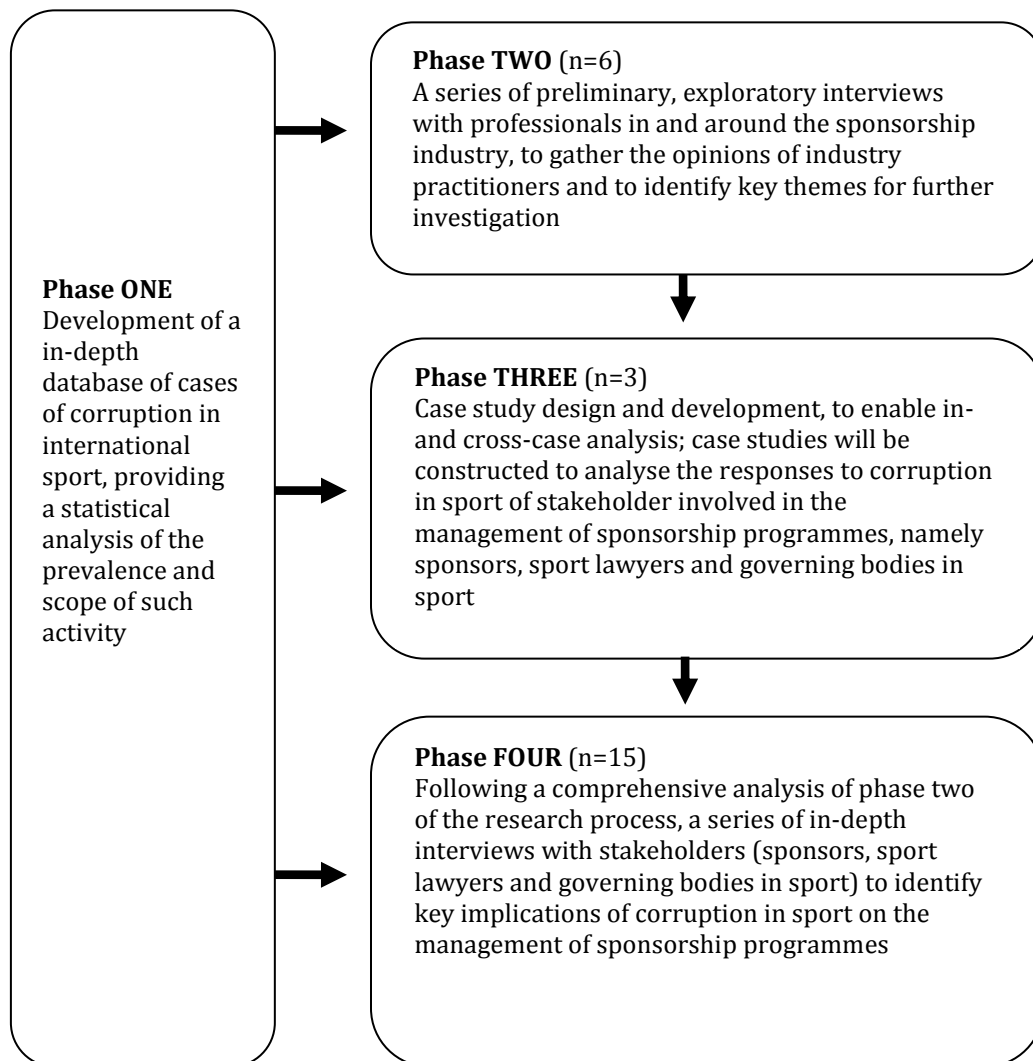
**Phase ONE**
Development of a in-depth database of cases of corruption in international sport, providing a statistical analysis of the prevalence and scope of such activity

**Phase TWO** (n=6)
A series of preliminary, exploratory interviews with professionals in and around the sponsorship industry, to gather the opinions of industry practitioners and to identify key themes for further investigation

**Phase THREE** (n=3)
Case study design and development, to enable in- and cross-case analysis; case studies will be constructed to analyse the responses to corruption in sport of stakeholder involved in the management of sponsorship programmes, namely sponsors, sport lawyers and governing bodies in sport

**Phase FOUR** (n=15)
Following a comprehensive analysis of phase two of the research process, a series of in-depth interviews with stakeholders (sponsors, sport lawyers and governing bodies in sport) to identify key implications of corruption in sport on the management of sponsorship programmes